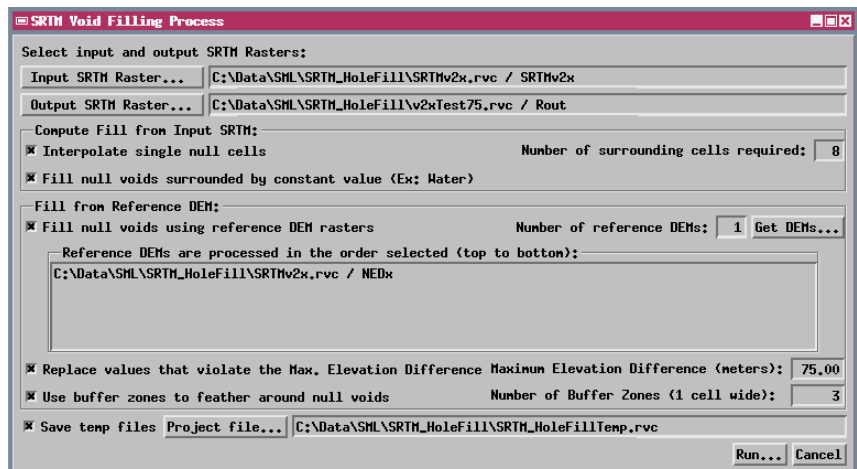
SRTM Void Filling Process

Select input and output SRTM Rasters:

Input SRTM Raster... C:\Data\SML\SRTM_HoleFill\SRTMv2x.rvc / SRTMv2x

Output SRTM Raster... C:\Data\SML\SRTM_HoleFill\v2xTest75.rvc / Rout

Compute Fill from Input SRTM:

Interpolate single null cells

Number of surrounding cells required: 8

Fill null voids surrounded by constant value (Ex: Water)

Fill from Reference DEM:

Fill null voids using reference DEM rasters

Number of reference DEMs: 1 Get DEMs...

Reference DEMs are processed in the order selected (top to bottom):

C:\Data\SML\SRTM_HoleFill\SRTMv2x.rvc / NEDx

Replace values that violate the Max. Elevation Difference Maximum Elevation Difference (meters): 75.00

Use buffer zones to feather around null voids Number of Buffer Zones (1 cell wide): 3

Save temp files Project file... C:\Data\SML\SRTM_HoleFill\SRTM_HoleFillTemp.rvc

Run... Cancel